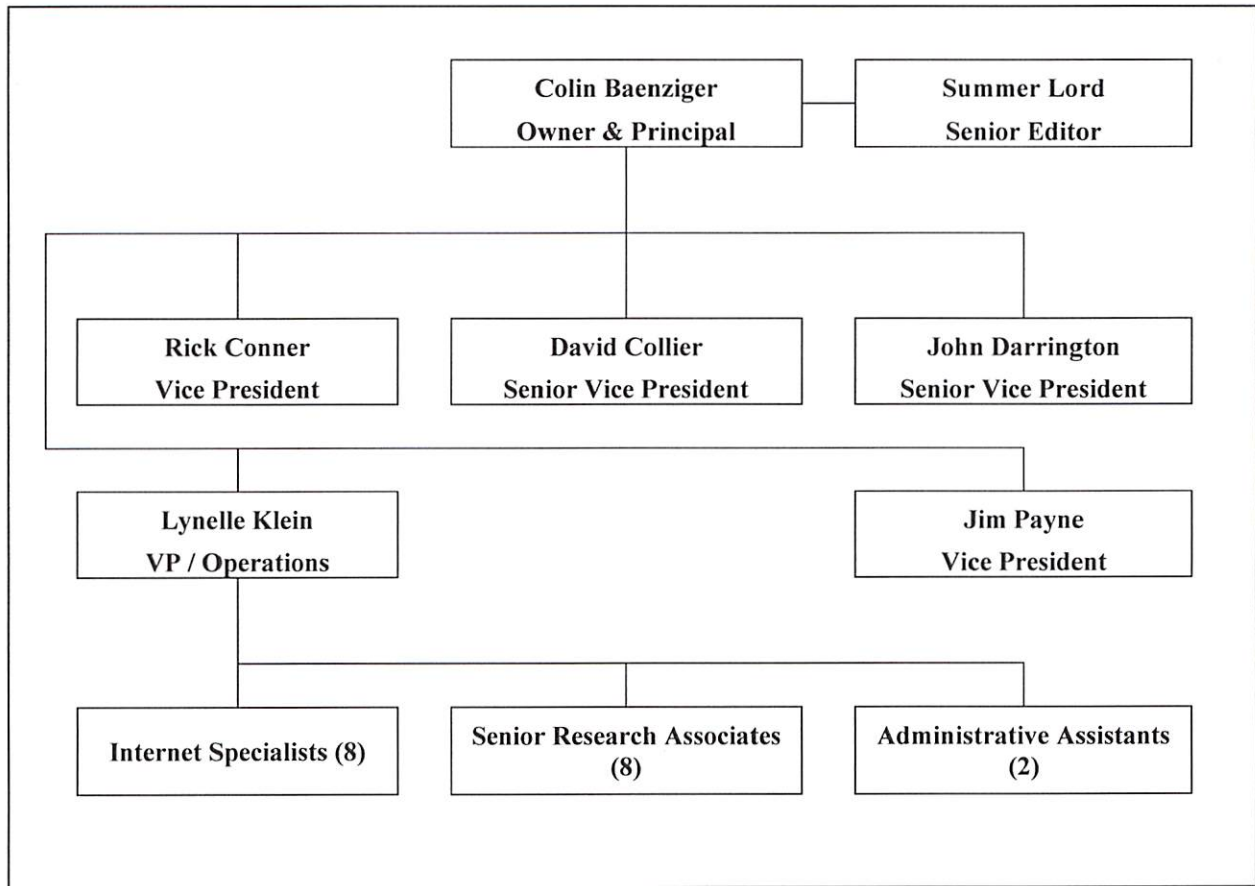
Colin Baenziger
Owner & Principal

Summer Lord
Senior Editor

Rick Conner
Vice President

David Collier
Senior Vice President

John Darrington
Senior Vice President

Lynelle Klein
VP / Operations

Jim Payne
Vice President

Internet Specialists (8)

Senior Research Associates (8)

Administrative Assistants (2)